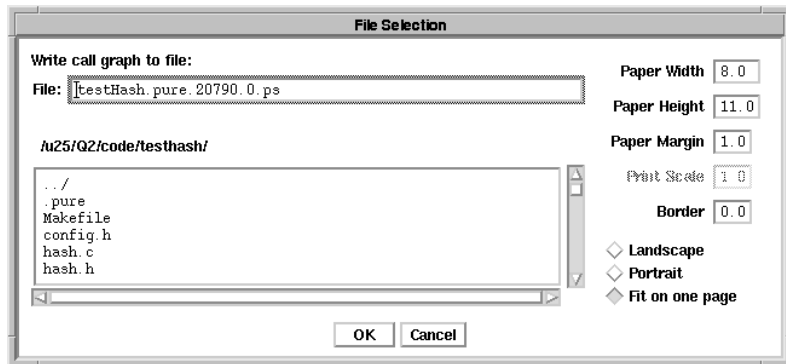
File Selection

Write call graph to file:

File: testHash.pure.20790.0.ps

/u25/Q2/code/testhash/

../
.pure
Makefile
config.h
hash.c
hash.h

Paper Width 8.0

Paper Height 11.0

Paper Margin 1.0

Print Scale 1.0

Border 0.0

Landscape

Portrait

Fit on one page

OK Cancel